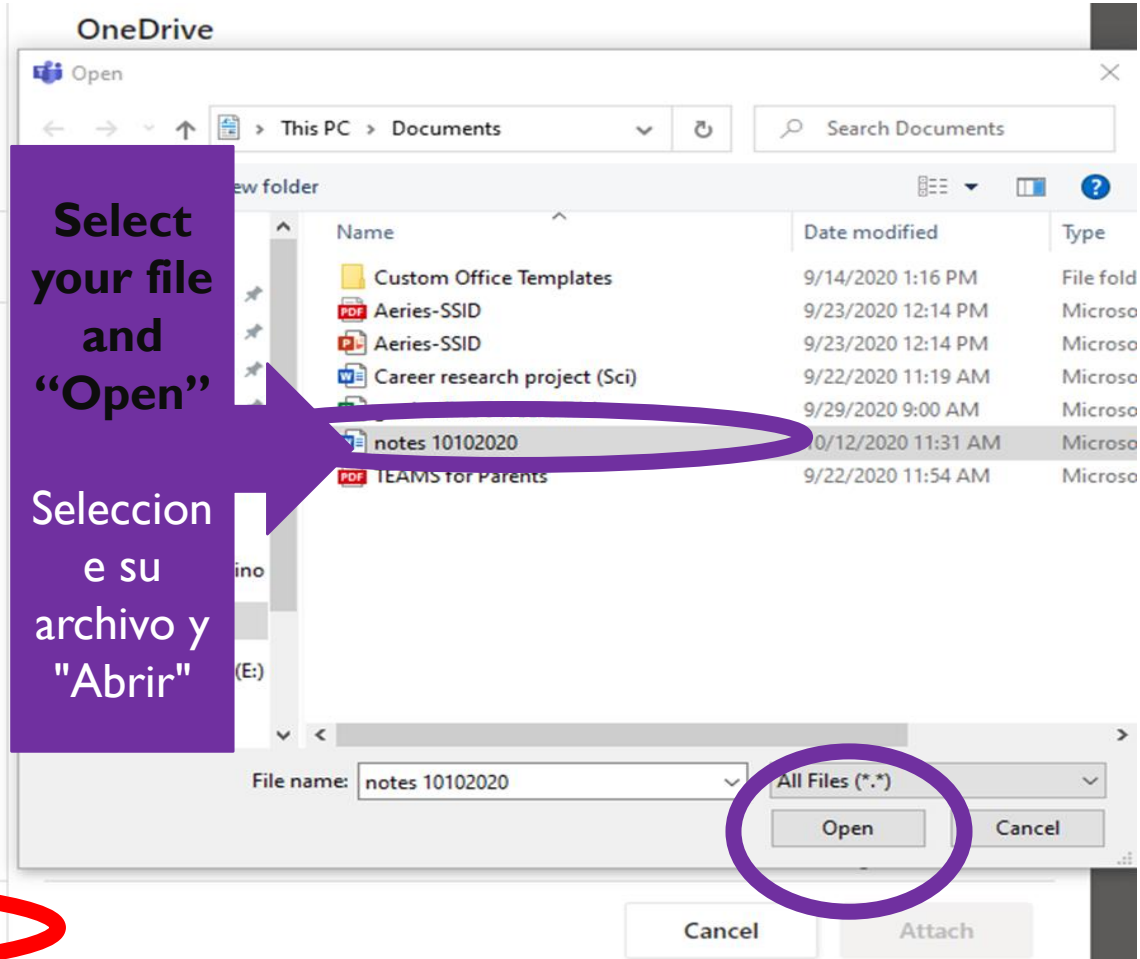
OneDrive

Open

This PC > Documents

Search Documents

ew folder

Select your file and "Open"

Seleccione su archivo y "Abrir"

| Name | Date modified | Type |
|---|---|---|
| Custom Office Templates | 9/14/2020 1:16 PM | File fold |
| Aeries-SSID | 9/23/2020 12:14 PM | Microso |
| Aeries-SSID | 9/23/2020 12:14 PM | Microso |
| Career research project (Sci) | 9/22/2020 11:19 AM | Microso |
| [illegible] | 9/29/2020 9:00 AM | Microso |
| notes 10102020 | 10/12/2020 11:31 AM | Microso |
| TEAMS for Parents | 9/22/2020 11:54 AM | Microso |

ino

(E:)

File name: notes 10102020

All Files (*.*)

Open

Cancel

Cancel

Attach